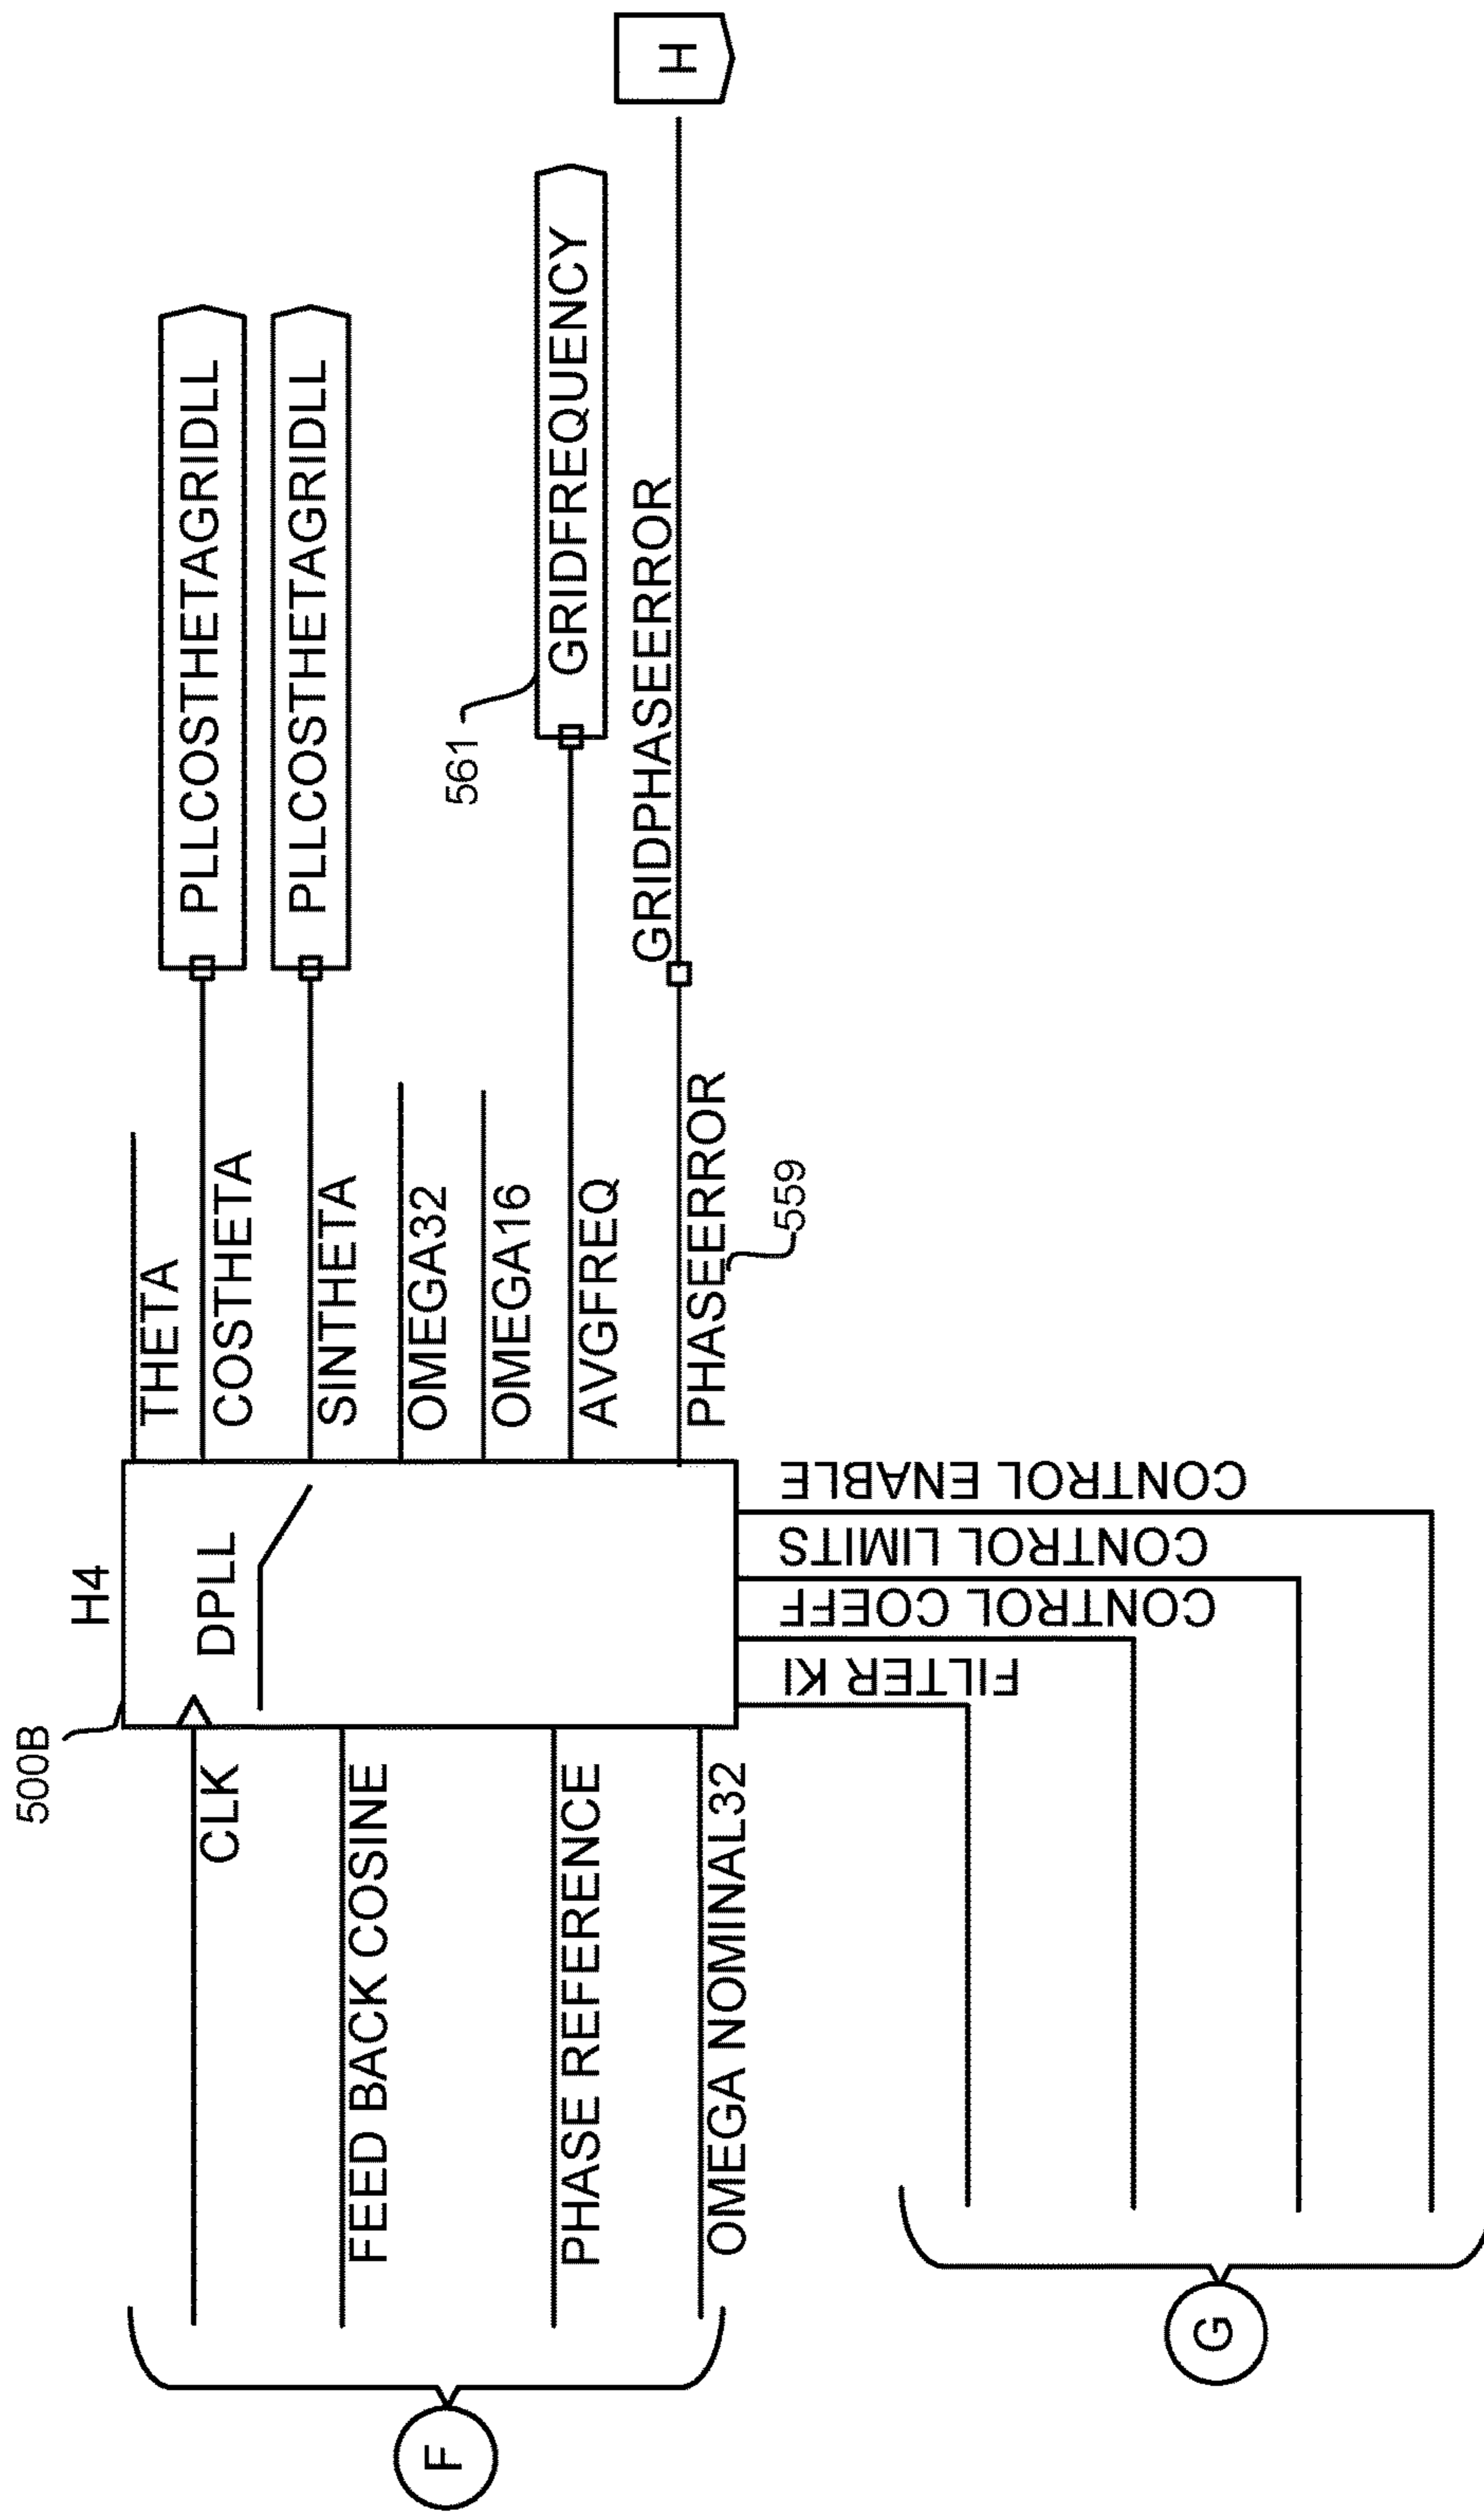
H4
DPLL
500B
CLK
FEED BACK COSINE
PHASE REFERENCE
OMEGA NOMINAL32
F
THETA
COSTHETA
SINTHETA
OMEGA32
OMEGA16
AVGFREQ
PHASEERROR
559
PLLCOSTHETAGRIDLL
PLLCOSTHETAGRIDLL
GRIDFREQUENCY
561
GRIDPHASEERROR
H
CONTROL ENABLE
CONTROL LIMITS
CONTROL COEFF
FILTER KI
G